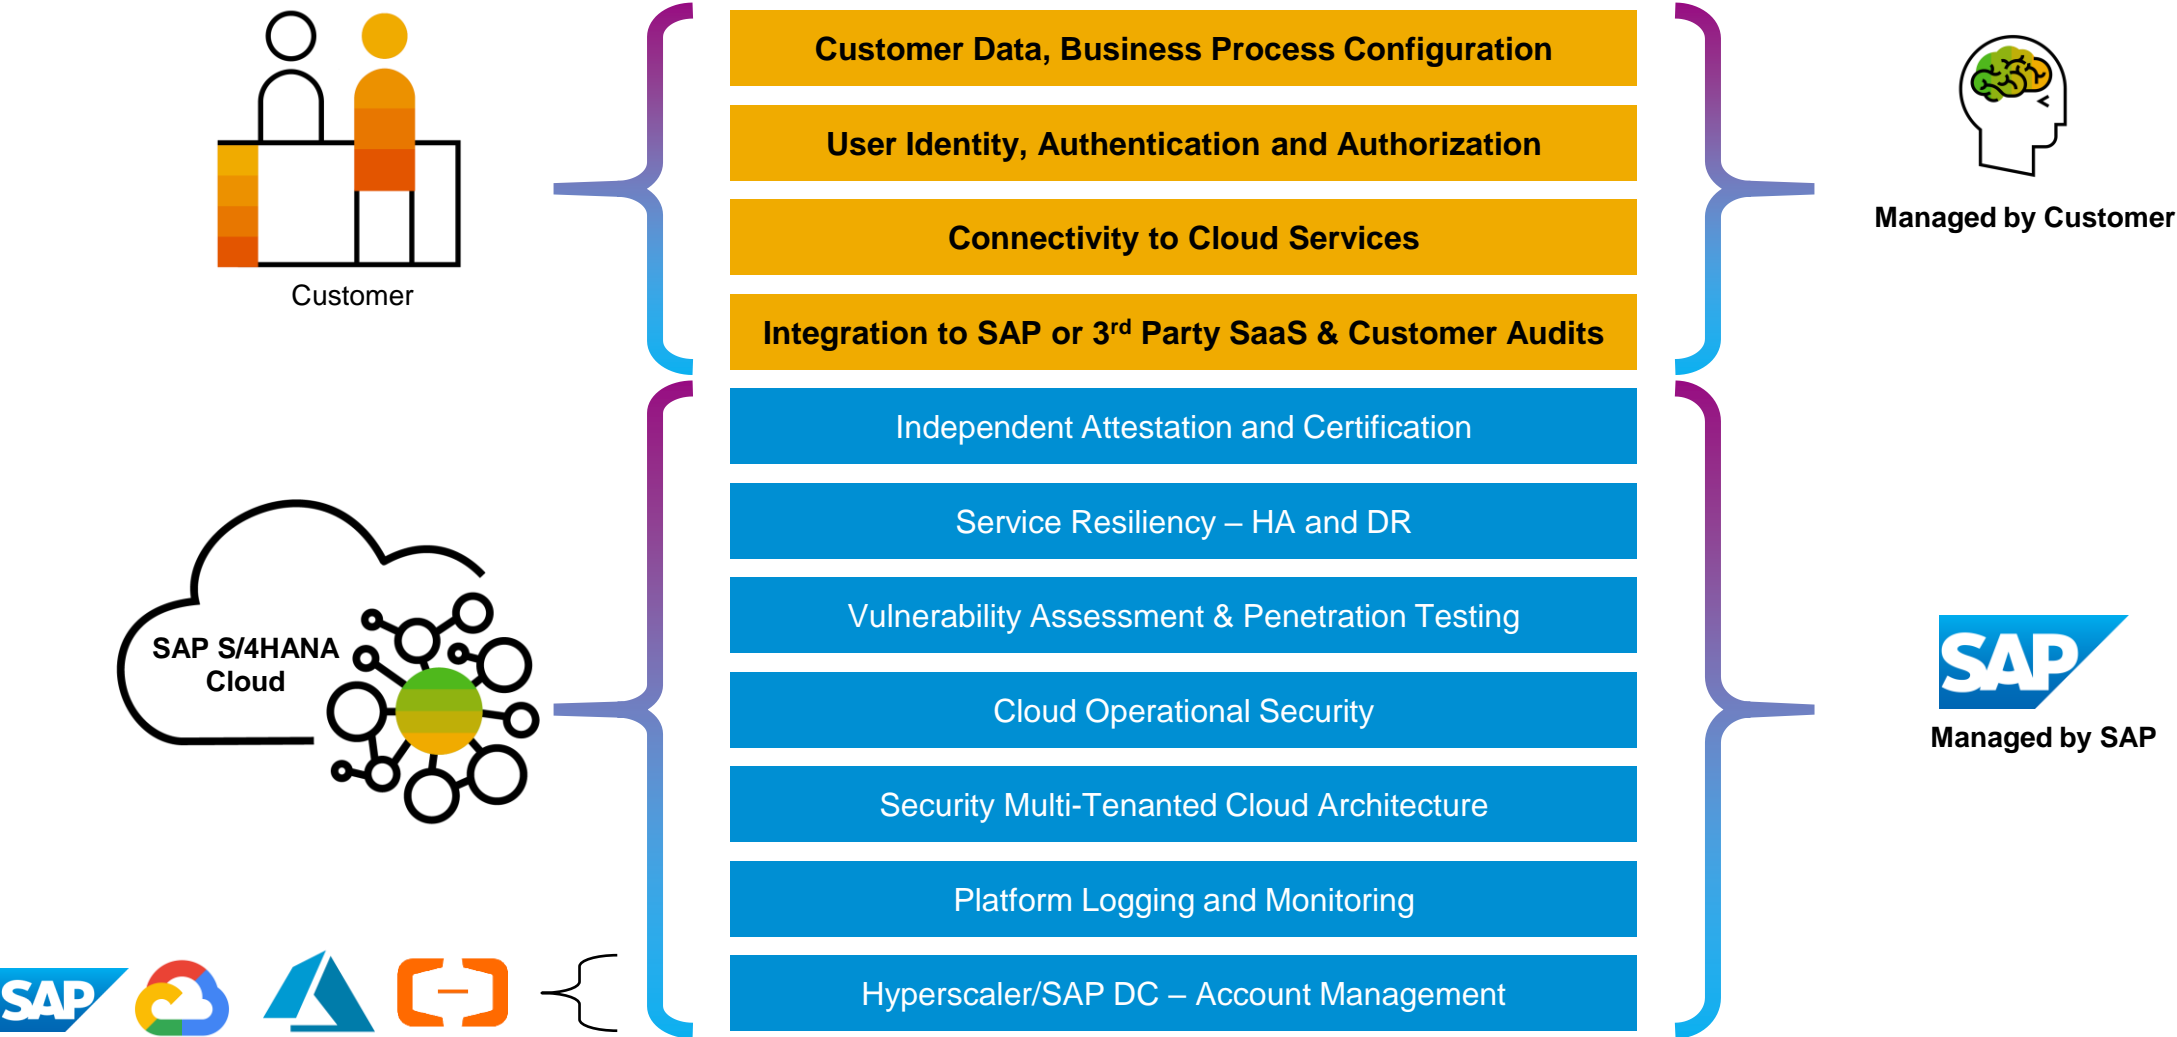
Customer

Customer Data, Business Process Configuration

User Identity, Authentication and Authorization

Connectivity to Cloud Services

Integration to SAP or 3$^{rd}$ Party SaaS & Customer Audits

Managed by Customer

SAP S/4HANA Cloud

Independent Attestation and Certification

Service Resiliency – HA and DR

Vulnerability Assessment & Penetration Testing

Cloud Operational Security

Security Multi-Tenanted Cloud Architecture

Platform Logging and Monitoring

Hyperscaler/SAP DC – Account Management

SAP

Managed by SAP

SAP